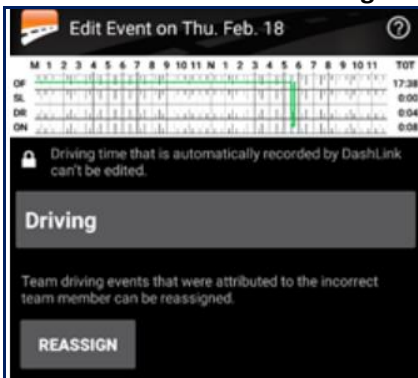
Edit Event on Thu. Feb. 18

M 1 2 3 4 5 6 7 8 9 10 11 N 1 2 3 4 5 6 7 8 9 10 11 TOT
OF 17:38
SL 0:00
DR 0:04
ON 0:08

Driving time that is automatically recorded by DashLink can't be edited.

Driving

Team driving events that were attributed to the incorrect team member can be reassigned.

REASSIGN